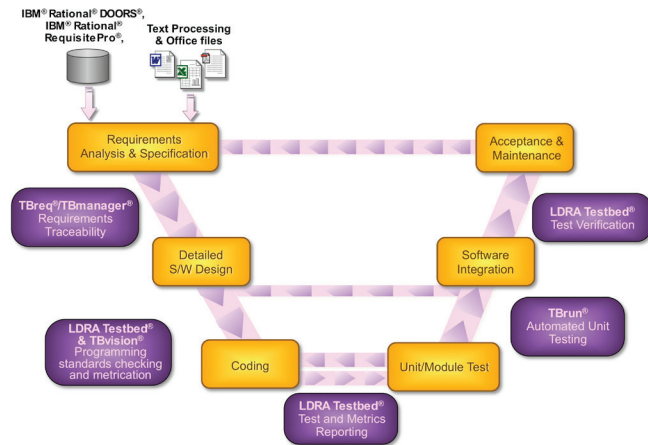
IBM® Rational® DOORS®, IBM® Rational® RequisitePro®,

Text Processing & Office files

Requirements Analysis & Specification

Acceptance & Maintenance

TBreq®/TBmanager® Requirements Traceability

LDRA Testbed® Test Verification

Detailed S/W Design

Software Integration

LDRA Testbed® & TBvision® Programming standards checking and metrication

TBrun® Automated Unit Testing

Coding

Unit/Module Test

LDRA Testbed® Test and Metrics Reporting